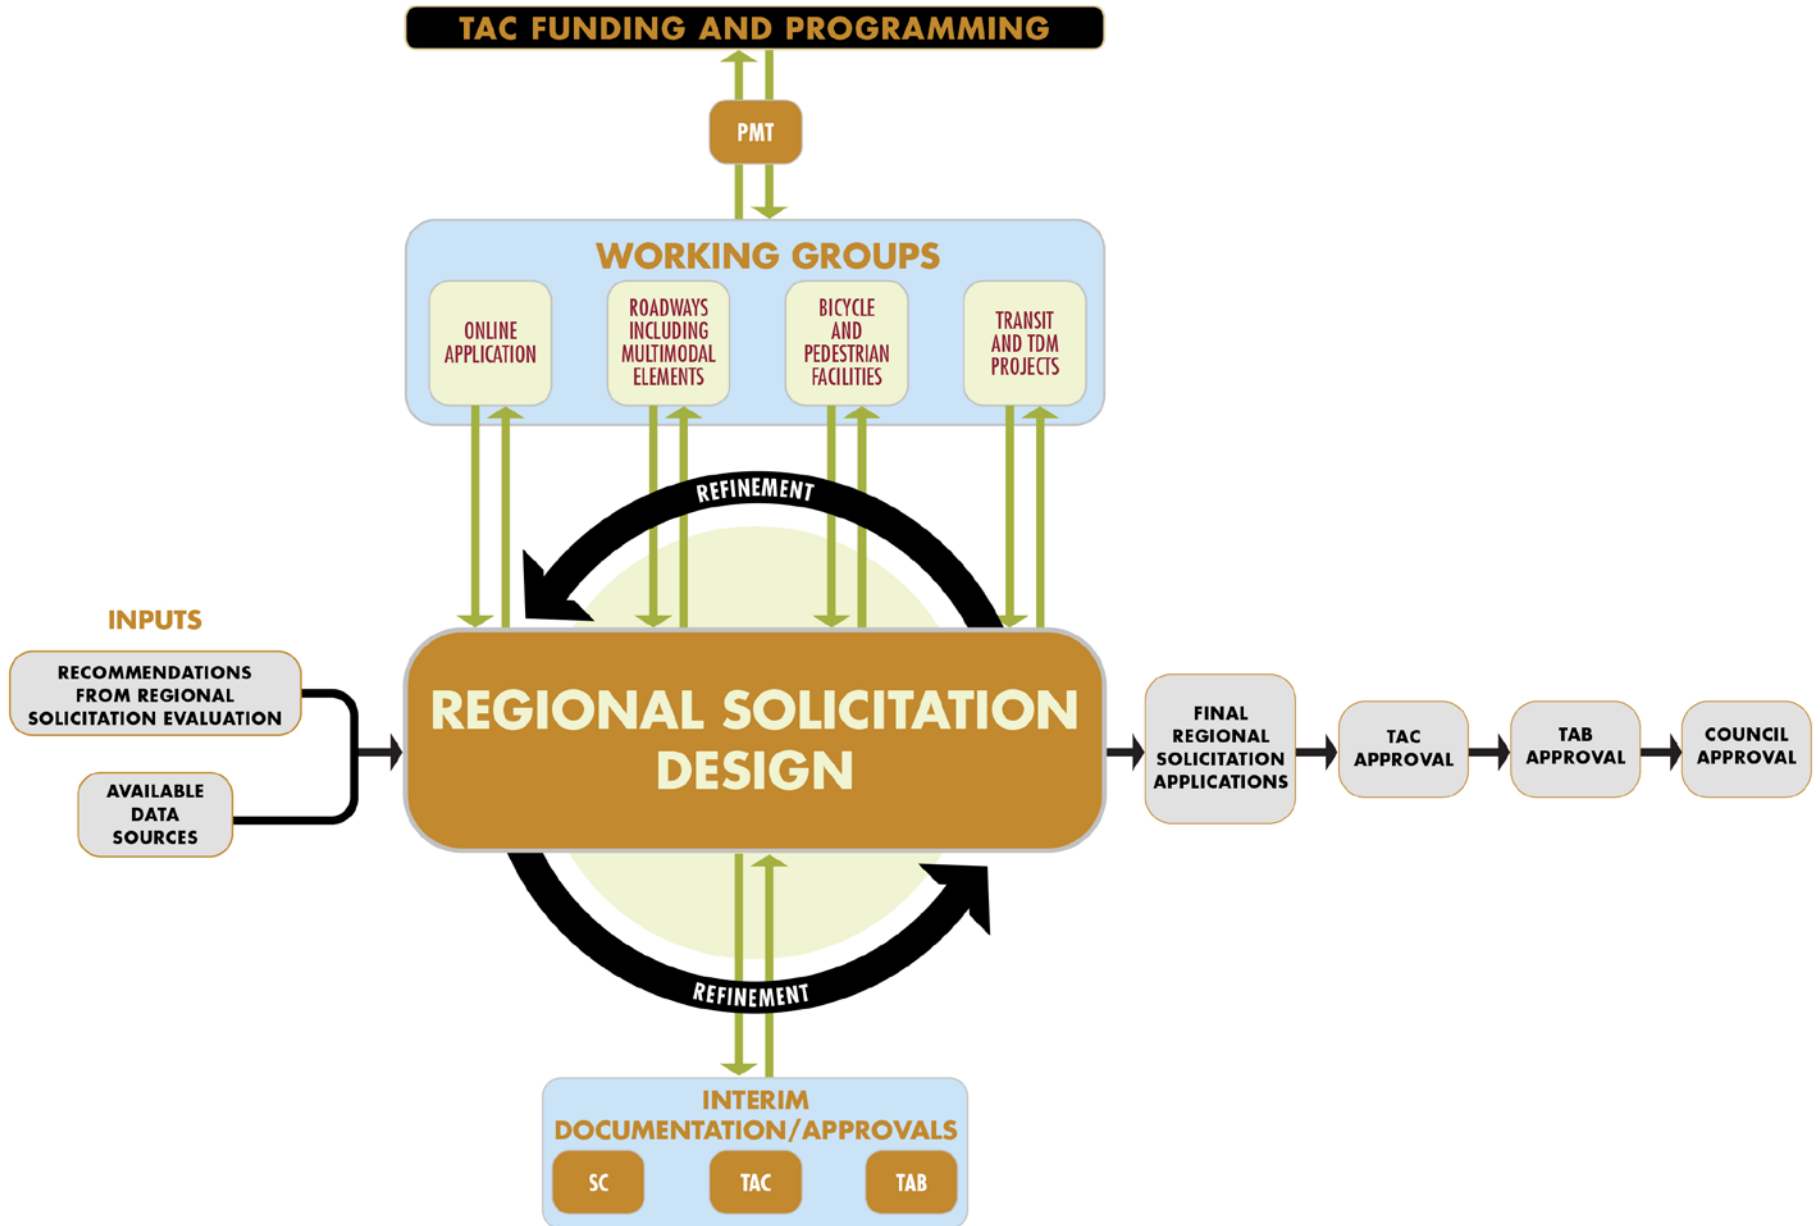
TAC FUNDING AND PROGRAMMING

PMT

WORKING GROUPS

ONLINE APPLICATION

ROADWAYS INCLUDING MULTIMODAL ELEMENTS

BICYCLE AND PEDESTRIAN FACILITIES

TRANSIT AND TDM PROJECTS

REFINEMENT

INPUTS

RECOMMENDATIONS FROM REGIONAL SOLICITATION EVALUATION

AVAILABLE DATA SOURCES

REGIONAL SOLICITATION DESIGN

FINAL REGIONAL SOLICITATION APPLICATIONS

TAC APPROVAL

TAB APPROVAL

COUNCIL APPROVAL

REFINEMENT

INTERIM DOCUMENTATION/APPROVALS

SC

TAC

TAB